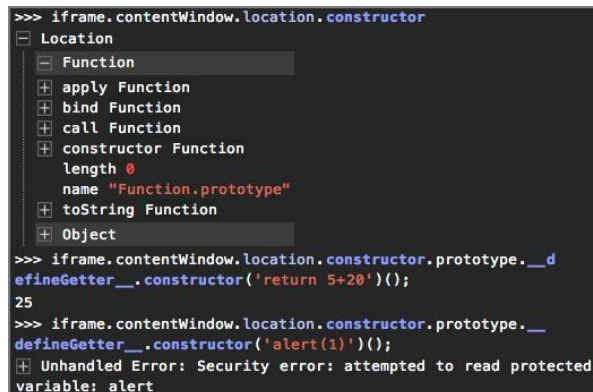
>>> iframe.contentWindow.location.constructor
⊟ Location
⊟ Function
⊞ apply Function
⊞ bind Function
⊞ call Function
⊞ constructor Function
length 0
name "Function.prototype"
⊞ toString Function
⊞ Object
>>> iframe.contentWindow.location.constructor.prototype.__defineGetter__.constructor('return 5+20')();
25
>>> iframe.contentWindow.location.constructor.prototype.__defineGetter__.constructor('alert(1)')();
⊞ Unhandled Error: Security error: attempted to read protected variable: alert